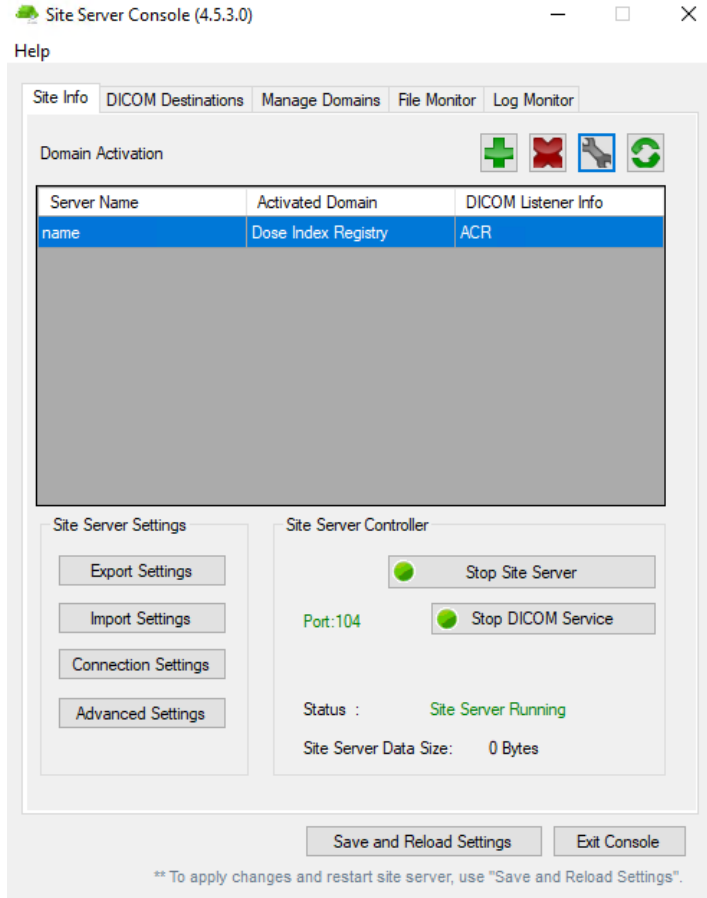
Site Server Console (4.5.3.0)

Help

Site Info | DICOM Destinations | Manage Domains | File Monitor | Log Monitor

Domain Activation

| Server Name | Activated Domain | DICOM Listener Info |
|---|---|---|
| name | Dose Index Registry | ACR |

Site Server Settings

Export Settings

Import Settings

Connection Settings

Advanced Settings

Site Server Controller

Stop Site Server

Port:104

Stop DICOM Service

Status : Site Server Running

Site Server Data Size: 0 Bytes

Save and Reload Settings

Exit Console

** To apply changes and restart site server, use "Save and Reload Settings".